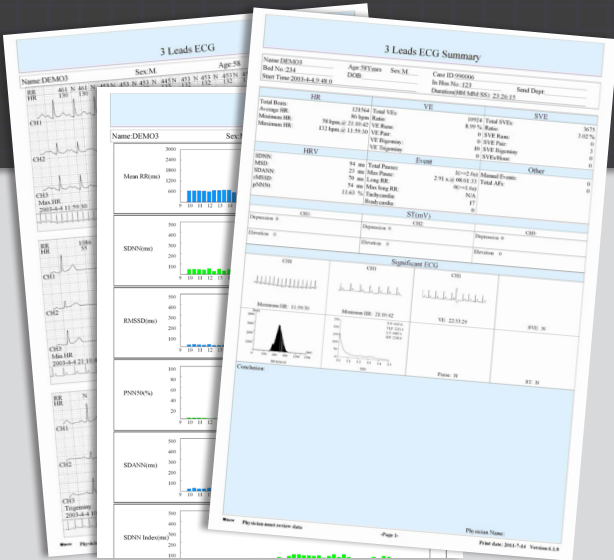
3 Leads ECG

Name:DEMO3

Sex:M.

Age:58

RR
HR

CH1

CH2

CH3
Max HR
2003-4-4 11:59:30

RR
HR

CH1

CH2

CH3
Min HR
2003-4-4 21:10:45

RR
HR

CH1

CH2

CH3
Trigeminy
2003-4-4

Name:DEMO3

Sex:M.

Mean RR(ms)

SDNN(ms)

RMSSD(ms)

PNN50(%)

SDANN(ms)

SDNN Index(ms)

3 Leads ECG Summary

Name:DEMO3
Bed No.:234
Start Time:2003-4-4,9:48:0

Age:58Years
DOB:

Sex:M.

Case ID:990006
In Hos No.:123
Duration(HH:MM:SS): 23:26:15

Send Dept.:

HR

Total Beats:
Average HR:
Minimum HR:
Maximum HR:

121564
86 bpm
58 bpm @ 21:10:45
132 bpm @ 11:59:30

VE

Total VEs:
Ratio:
VE Runs:
VE Pair:
VE Bigeminy:
VE Trigeminy:

10924
8.99 %
0
0
0
40

SVE

Total SVEs:
Ratio:
SVE Runs:
SVE Pair:
SVE Bigeminy:
SVEs/Hour:

3675
3.02 %
0
0
3
0

HRV

SDNN:
MSD:
SDANN:
rMSSD:
pNN50:

94 ms
22 ms
70 ms
54 ms
11.63 %

Event

Total Pauses:
Max Pause:
Long RR:
Max long RR:
Tachycardia:
Bradycardia:

Other

Manual Events:
Total AFs:

0
0

ST(mV)

CH1

CH2

CH3

Depression: 0
Elevation: 0

Significant ECG

CH1

CH2

CH3

Minimum HR: 21:10:45

VE: 22:33:29

SVE: N

Conclusion:

Pause: N

RT: N

Physician name

Physician Name:

-Page 1-

Print date: 2011-7-14

Version:1.1.9